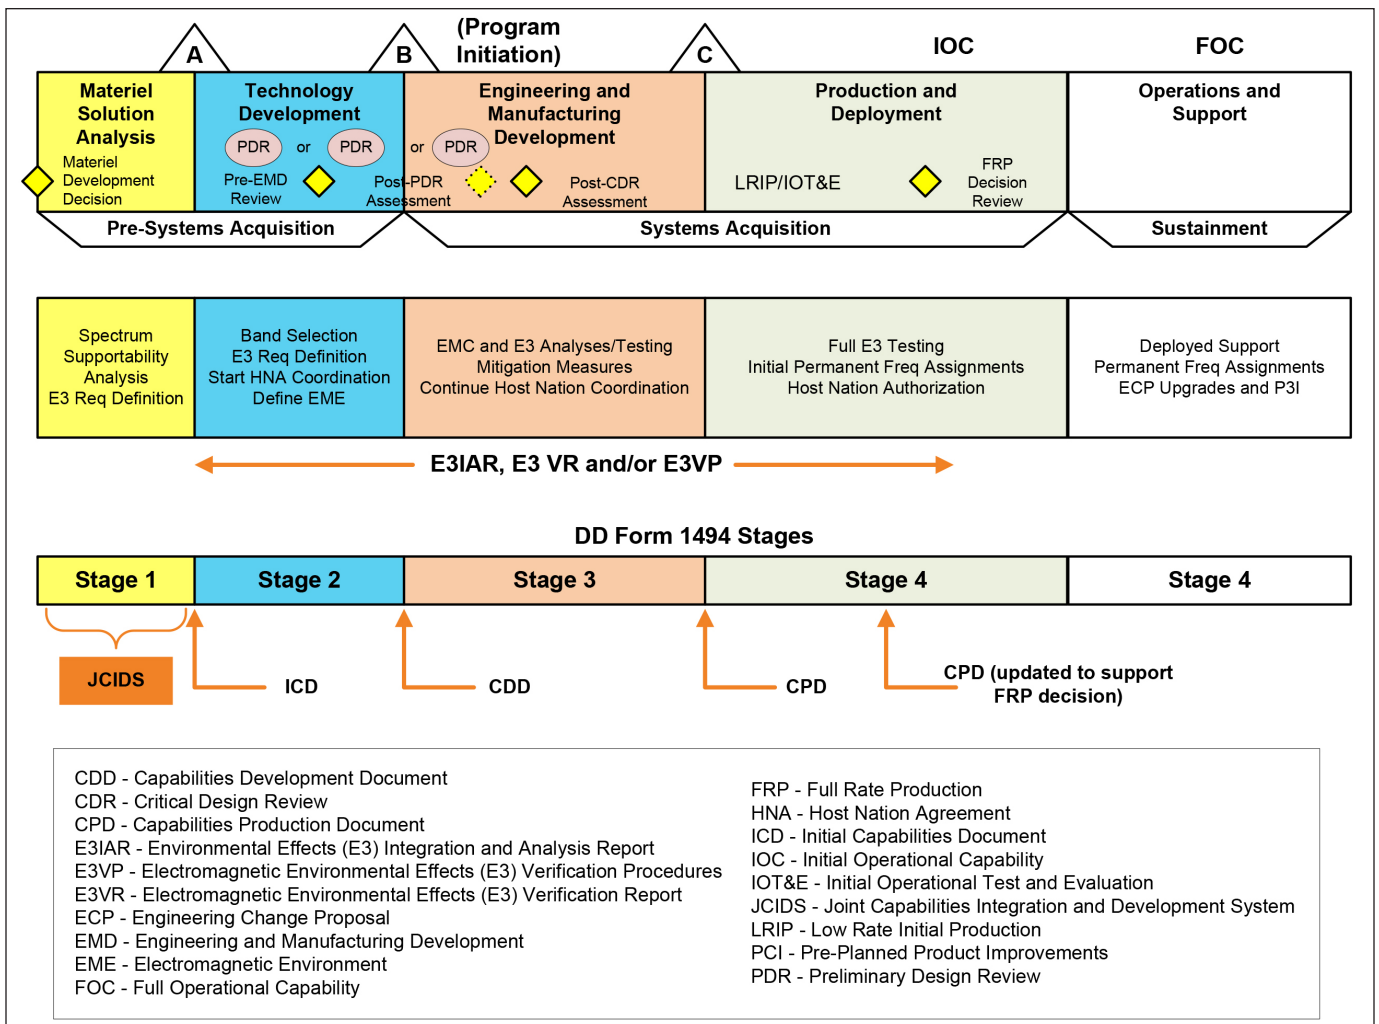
A

B

(Program Initiation)

C

IOC

FOC

Materiel Solution Analysis

Materiel Development Decision

Technology Development

PDR

or

PDR

Pre-EMD Review

Engineering and Manufacturing Development

or

PDR

Post-PDR Assessment

Post-CDR Assessment

Production and Deployment

LRIP/IOT&E

FRP Decision Review

Operations and Support

Pre-Systems Acquisition

Systems Acquisition

Sustainment

Spectrum Supportability Analysis
E3 Req Definition

Band Selection
E3 Req Definition
Start HNA Coordination
Define EME

EMC and E3 Analyses/Testing
Mitigation Measures
Continue Host Nation Coordination

Full E3 Testing
Initial Permanent Freq Assignments
Host Nation Authorization

Deployed Support
Permanent Freq Assignments
ECP Upgrades and P3I

E3IAR, E3 VR and/or E3VP

DD Form 1494 Stages

| Stage 1 | Stage 2 | Stage 3 | Stage 4 | Stage 4 |
|---|---|---|---|---|

JCIDS

ICD

CDD

CPD

CPD (updated to support FRP decision)

CDD - Capabilities Development Document
CDR - Critical Design Review
CPD - Capabilities Production Document
E3IAR - Environmental Effects (E3) Integration and Analysis Report
E3VP - Electromagnetic Environmental Effects (E3) Verification Procedures
E3VR - Electromagnetic Environmental Effects (E3) Verification Report
ECP - Engineering Change Proposal
EMD - Engineering and Manufacturing Development
EME - Electromagnetic Environment
FOC - Full Operational Capability

FRP - Full Rate Production
HNA - Host Nation Agreement
ICD - Initial Capabilities Document
IOC - Initial Operational Capability
IOT&E - Initial Operational Test and Evaluation
JCIDS - Joint Capabilities Integration and Development System
LRIP - Low Rate Initial Production
PCI - Pre-Planned Product Improvements
PDR - Preliminary Design Review